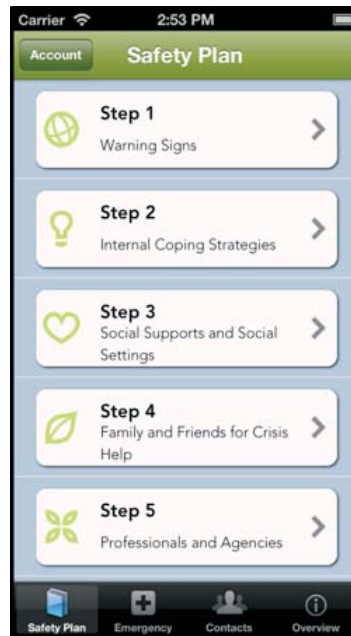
Carrier 2:53 PM

Account Safety Plan

Step 1
Warning Signs

Step 2
Internal Coping Strategies

Step 3
Social Supports and Social Settings

Step 4
Family and Friends for Crisis Help

Step 5
Professionals and Agencies

Safety Plan Emergency Contacts Overview